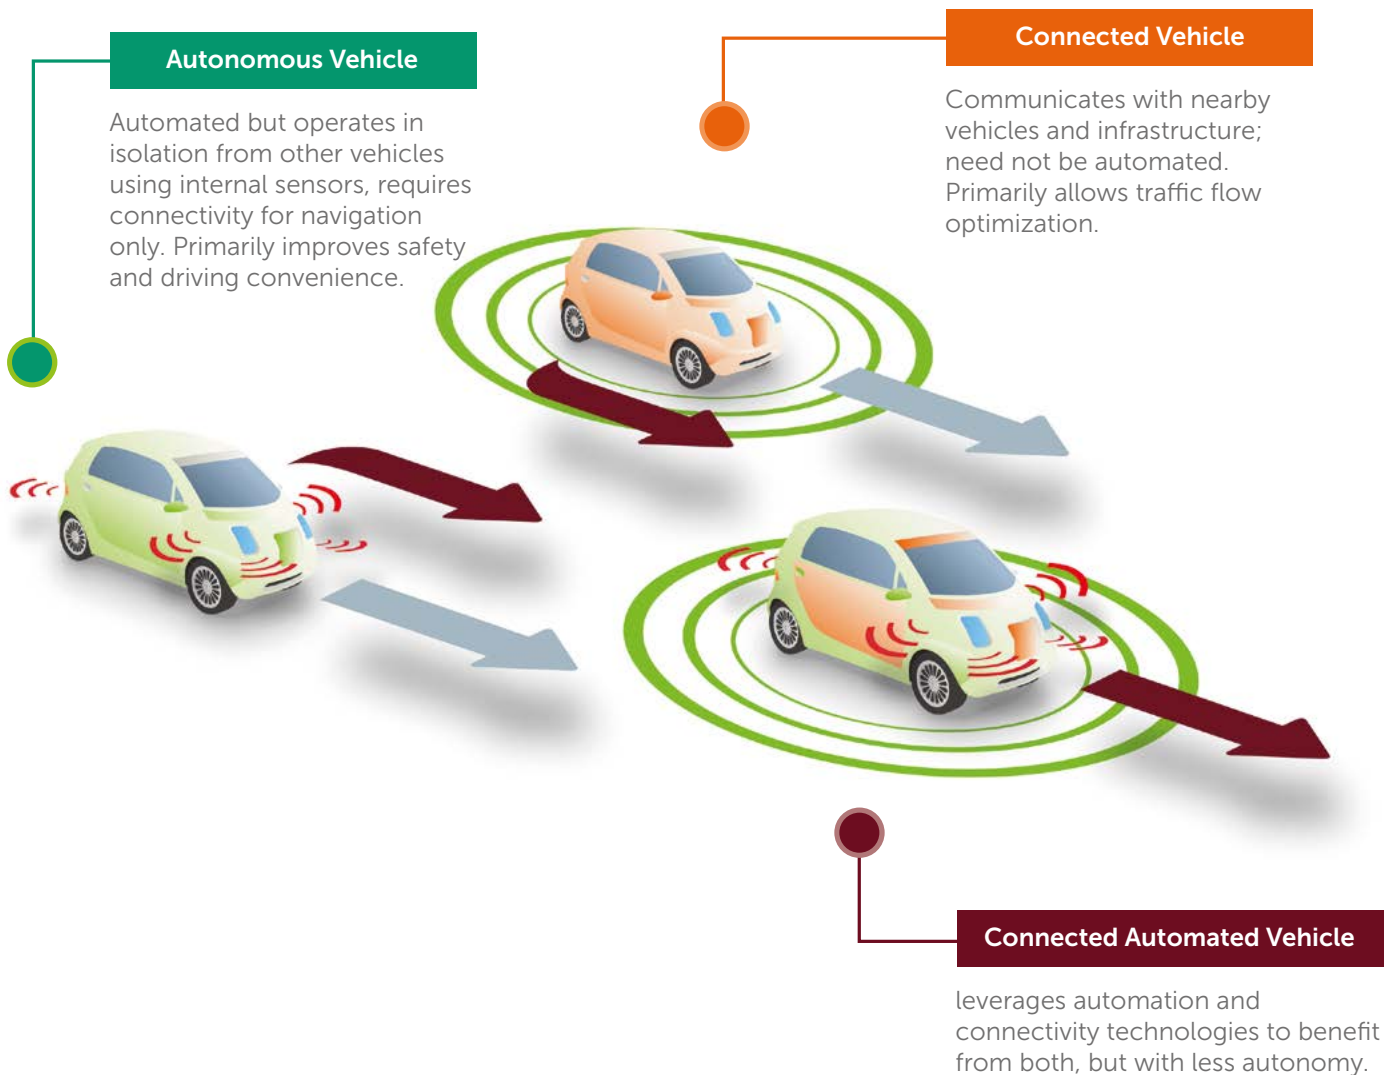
Autonomous Vehicle

Automated but operates in isolation from other vehicles using internal sensors, requires connectivity for navigation only. Primarily improves safety and driving convenience.

Connected Vehicle

Communicates with nearby vehicles and infrastructure; need not be automated. Primarily allows traffic flow optimization.

Connected Automated Vehicle

leverages automation and connectivity technologies to benefit from both, but with less autonomy.